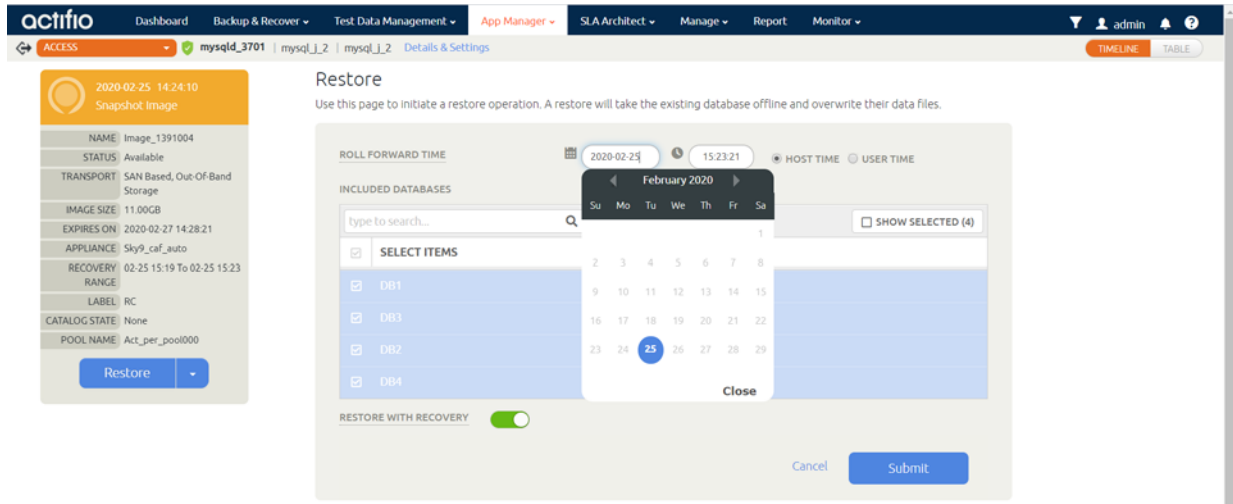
actifio Dashboard Backup & Recover ▾ Test Data Management ▾ App Manager ▾ SLA Architect ▾ Manage ▾ Report Monitor ▾ admin

ACCESS mysqld_3701 | mysql_j_2 | mysql_j_2 Details & Settings

TIMELINE TABLE

2020-02-25 14:24:10
Snapshot Image

| NAME | Image_1391004 |
|---|---|
| STATUS | Available |
| TRANSPORT | SAN Based, Out-Of-Band Storage |
| IMAGE SIZE | 11.00GB |
| EXPIRES ON | 2020-02-27 14:28:21 |
| APPLIANCE | Sky9_caf_auto |
| RECOVERY RANGE | 02-25 15:19 To 02-25 15:23 |
| LABEL | RC |
| CATALOG STATE | None |
| POOL NAME | Act_per_pool000 |

Restore

Restore

Use this page to initiate a restore operation. A restore will take the existing database offline and overwrite their data files.

ROLL FORWARD TIME 2020-02-25 15:23:21 HOST TIME USER TIME

INCLUDED DATABASES

type to search... SHOW SELECTED (4)

SELECT ITEMS

DB1

DB3

DB2

DB4

February 2020

| Su | Mo | Tu | We | Th | Fr | Sa |
|---|---|---|---|---|---|---|
| | | | | | | 1 |
| 2 | 3 | 4 | 5 | 6 | 7 | 8 |
| 9 | 10 | 11 | 12 | 13 | 14 | 15 |
| 16 | 17 | 18 | 19 | 20 | 21 | 22 |
| 23 | 24 | 25 | 26 | 27 | 28 | 29 |

Close

RESTORE WITH RECOVERY

Cancel Submit